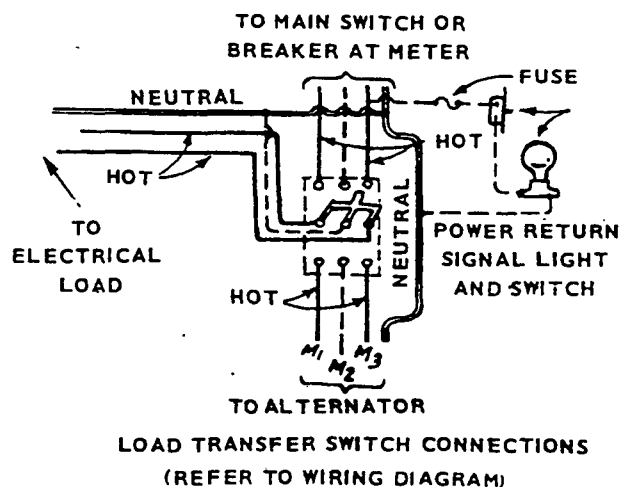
TO MAIN SWITCH OR BREAKER AT METER

FUSE

NEUTRAL

HOT

HOT

TO ELECTRICAL LOAD

NEUTRAL

POWER RETURN SIGNAL LIGHT AND SWITCH

HOT

$M_1$ $M_2$ $M_3$

TO ALTERNATOR

LOAD TRANSFER SWITCH CONNECTIONS
(REFER TO WIRING DIAGRAM)